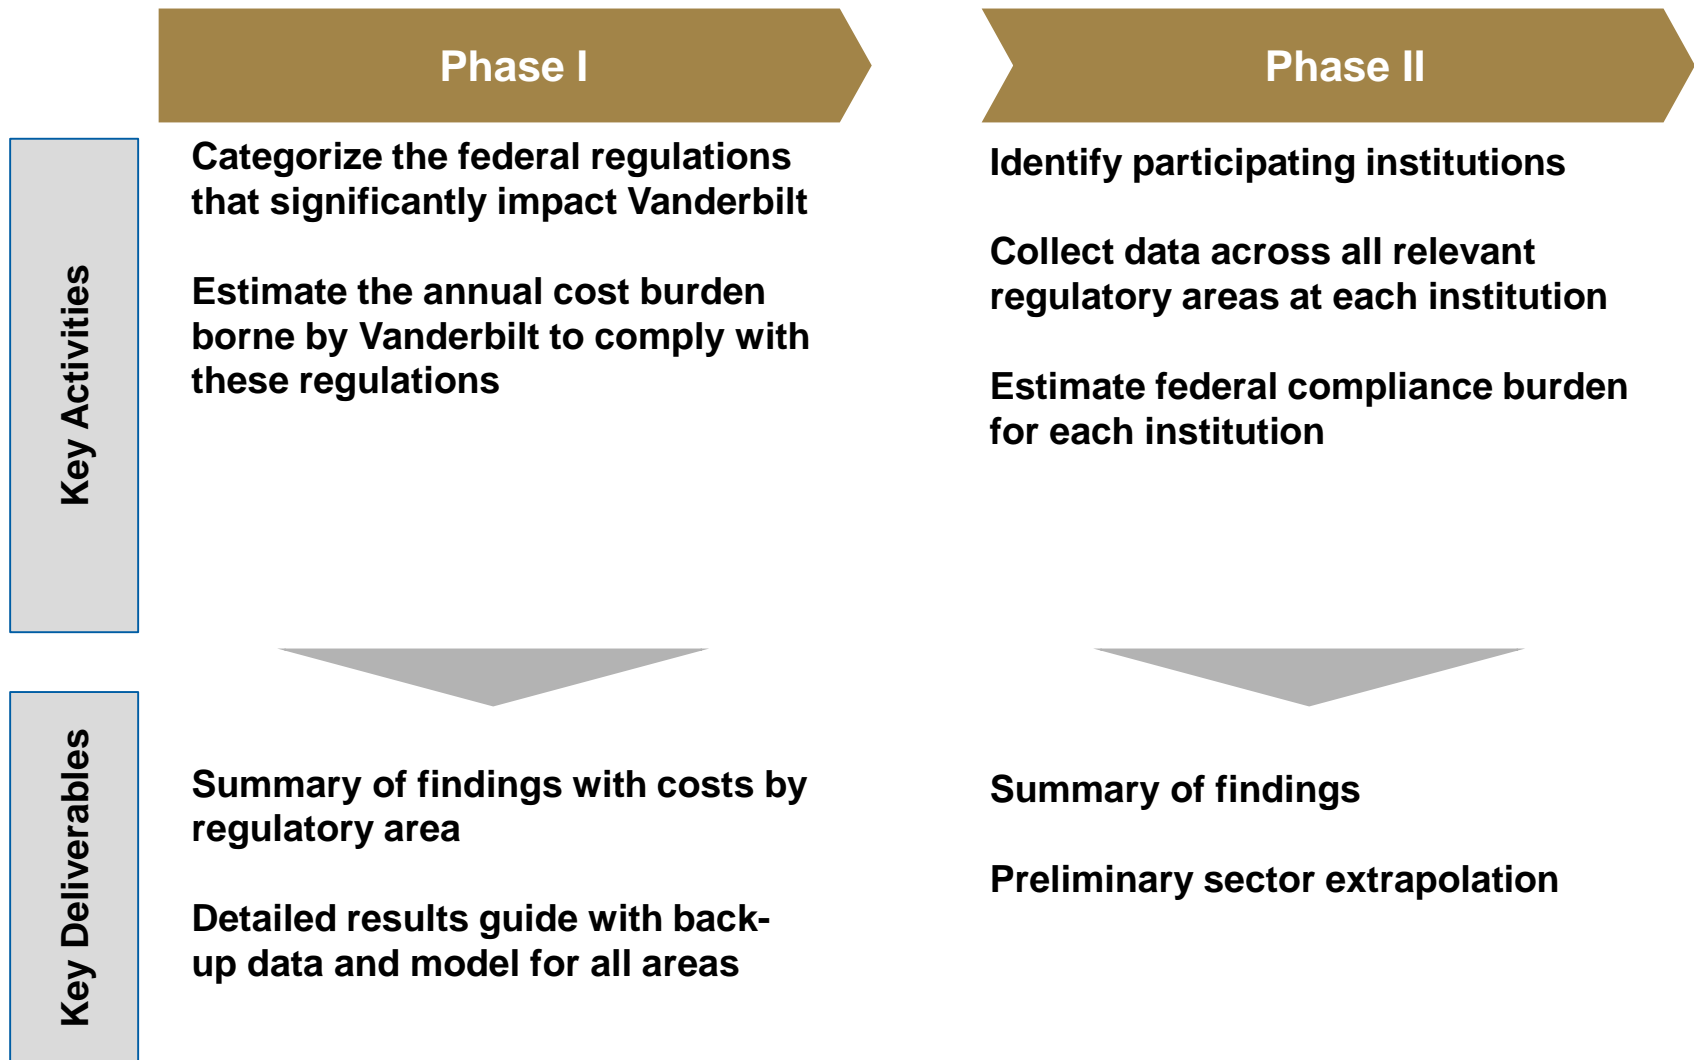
Phase I

Phase II

Key Activities

Categorize the federal regulations that significantly impact Vanderbilt

Estimate the annual cost burden borne by Vanderbilt to comply with these regulations

Identify participating institutions

Collect data across all relevant regulatory areas at each institution

Estimate federal compliance burden for each institution

Key Deliverables

Summary of findings with costs by regulatory area

Detailed results guide with back-up data and model for all areas

Summary of findings

Preliminary sector extrapolation